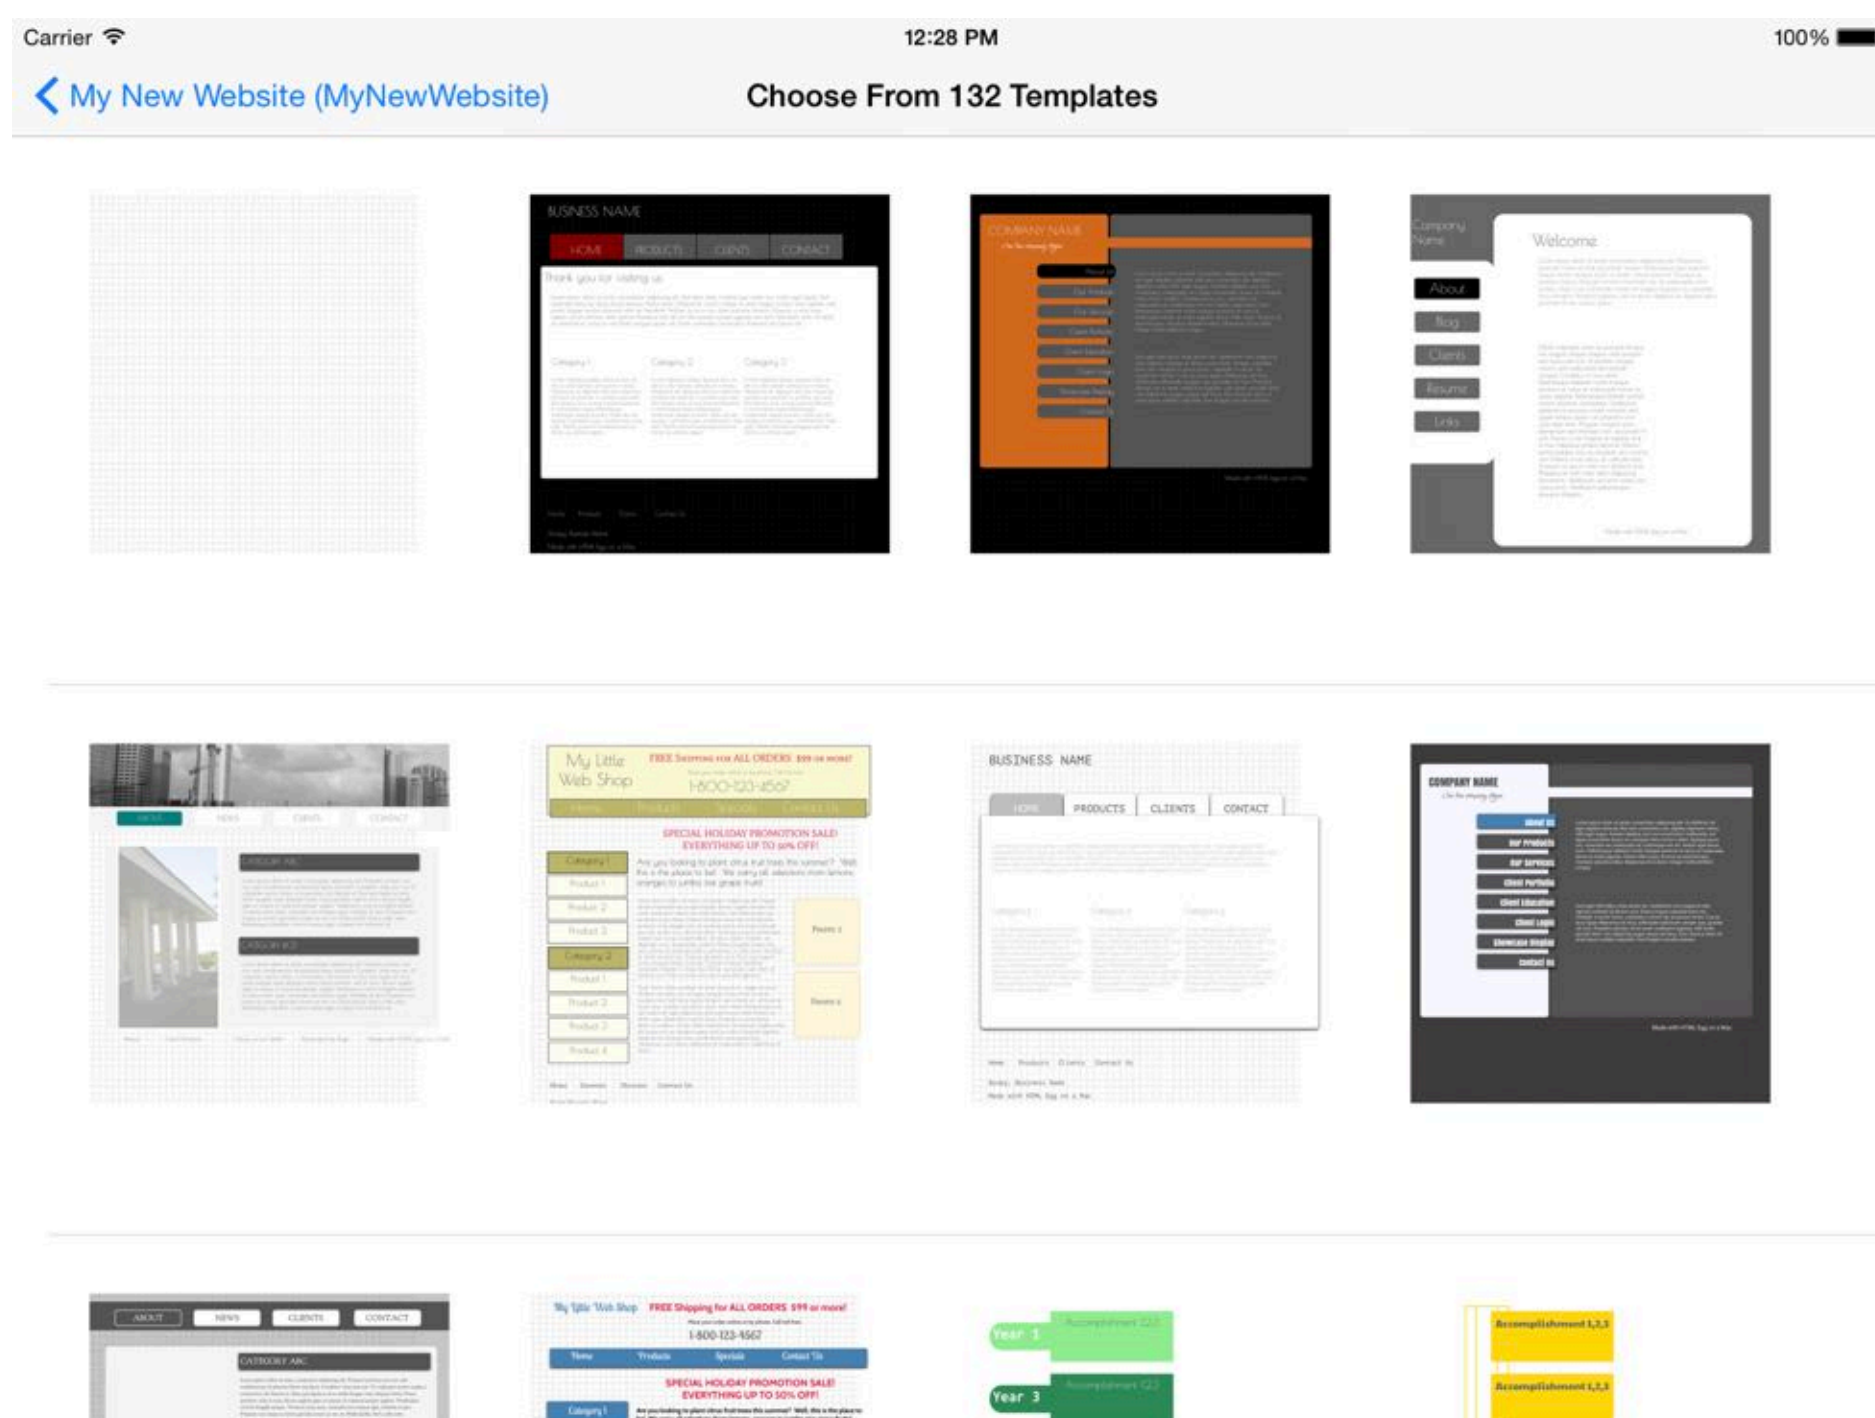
Carrier
12:28 PM
100%

My New Website (MyNewWebsite)
Choose From 132 Templates

BUSINESS NAME
HOME PRODUCTS CLIENTS CONTACT
Thank you for visiting us
Category 1 Category 2 Category 3

COMPANY NAME

Company Name
Welcome
About
Blog
Clients
Resume
Links

My Little Web Shop FREE Shipping for ALL ORDERS $99 or more!
1-800-123-4567
Home Products Specials Contact Us
SPECIAL HOLIDAY PROMOTION SALE! EVERYTHING UP TO 50% OFF!
Category 1
Category 2

BUSINESS NAME
HOME PRODUCTS CLIENTS CONTACT

COMPANY NAME
About Us
Our Products
Our Services
Client Portfolio
Client Education
Client Login
Showcase Display
Contact Us

ABOUT NEWS CLIENTS CONTACT
CATEGORY ABC

My Little Web Shop FREE Shipping for ALL ORDERS $99 or more!
1-800-123-4567
Home Products Specials Contact Us
SPECIAL HOLIDAY PROMOTION SALE! EVERYTHING UP TO 50% OFF!
Category 1

Year 1
Year 3

Accomplishment 1,2,3
Accomplishment 1,2,3